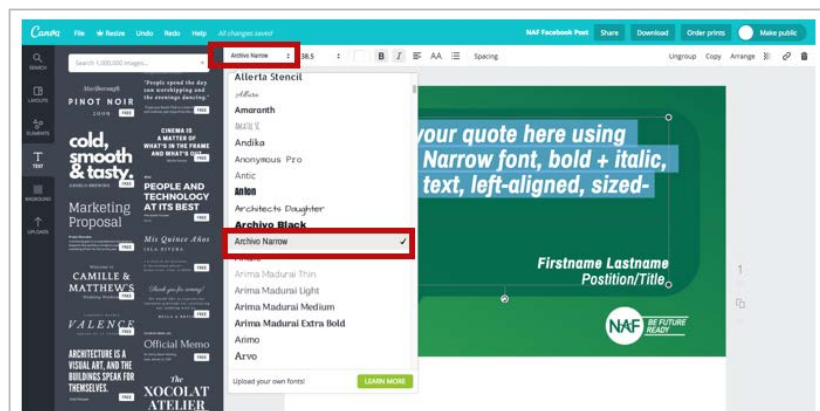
Canva File Resize Undo Redo Help All changes saved

NAF Facebook Post Share Download Order prints Make public

SEARCH LAYOUTS ELEMENTS TEXT BKGROUND UPLOADS

Search 1,000,000 images...

Archivo Narrow 38.5 B I AA Spacing

Ungroup Copy Arrange

Allerta Stencil
Allura
Amaranth
Amatic SC
Andika
Anonymous Pro
Antic
Anton
Architects Daughter
Archivo Black
Archivo Narrow
Arima Madurai Thin
Arima Madurai Light
Arima Madurai Medium
Arima Madurai Extra Bold
Arimo
Arvo

Upload your own fonts! LEARN MORE

Marlborough PINOT NOIR 2009 FREE

"People spend the day sun worshipping and the evenings dancing." FREE

cold, smooth & tasty. FREE

CINEMA IS A MATTER OF WHAT'S IN THE FRAME AND WHAT'S OUT FREE

PEOPLE AND TECHNOLOGY AT ITS BEST FREE

Marketing Proposal FREE

Mis Quince Años FREE

CAMILLE & MATTHEW'S FREE

Thank you for coming! FREE

VALENCE FREE

Official Memo FREE

ARCHITECTURE IS A VISUAL ART, AND THE BUILDINGS SPEAK FOR THEMSELVES. FREE

The XOCOLAT ATELIER

your quote here using Narrow font, bold + italic, text, left-aligned, sized-

Firstname Lastname
Postition/Title

NAF BE FUTURE READY

1